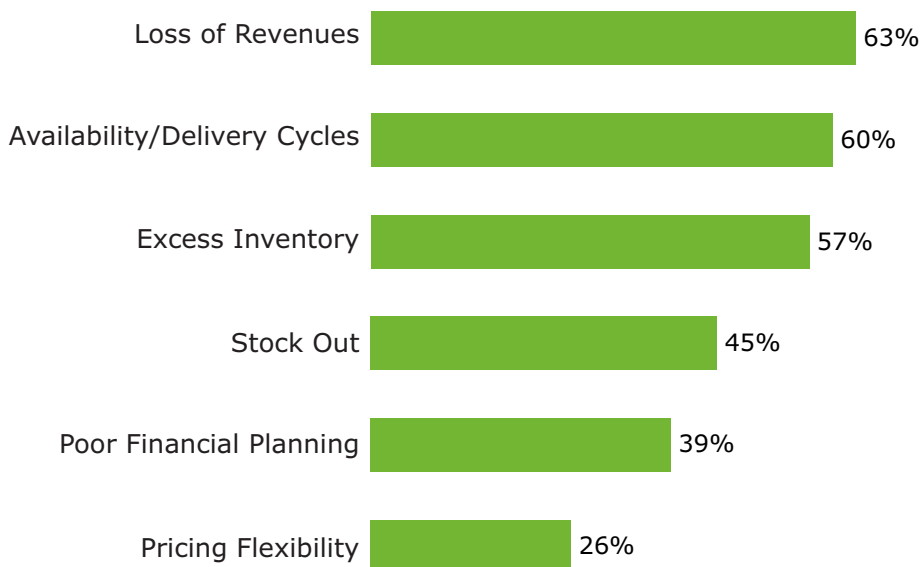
| Category | Value |
|---|---|
| Loss of Revenues | 63% |
| Availability/Delivery Cycles | 60% |
| Excess Inventory | 57% |
| Stock Out | 45% |
| Poor Financial Planning | 39% |
| Pricing Flexibility | 26% |